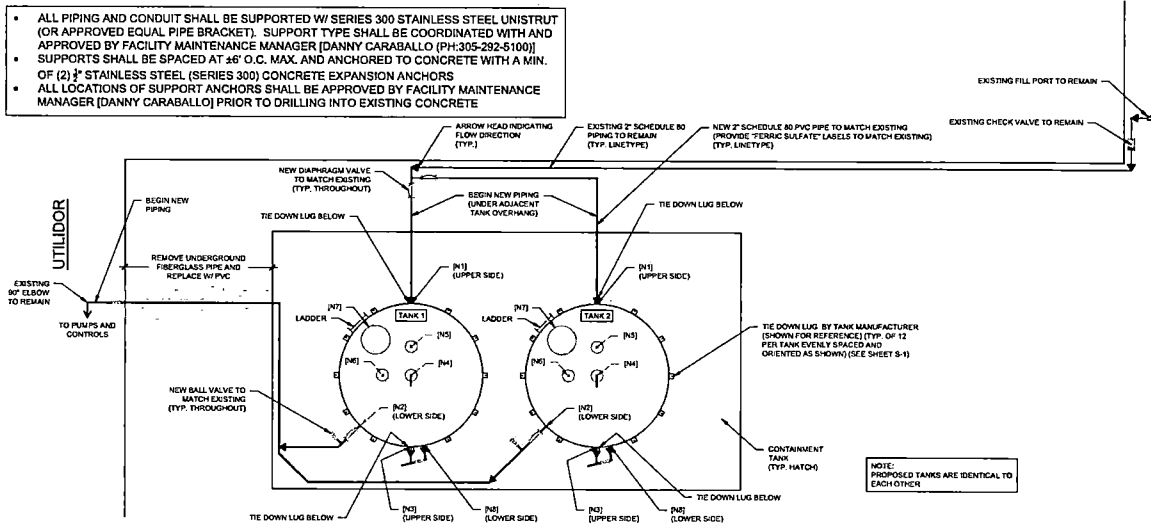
- ALL PIPING AND CONDUIT SHALL BE SUPPORTED W/ SERIES 300 STAINLESS STEEL UNISTRUT (OR APPROVED EQUAL PIPE BRACKET). SUPPORT TYPE SHALL BE COORDINATED WITH AND APPROVED BY FACILITY MAINTENANCE MANAGER [DANNY CARABALLO (PH:305-292-5100)]
- SUPPORTS SHALL BE SPACED AT ±6' O.C. MAX. AND ANCHORED TO CONCRETE WITH A MIN. OF (2) $\frac{3}{8}$" STAINLESS STEEL (SERIES 300) CONCRETE EXPANSION ANCHORS
- ALL LOCATIONS OF SUPPORT ANCHORS SHALL BE APPROVED BY FACILITY MAINTENANCE MANAGER [DANNY CARABALLO] PRIOR TO DRILLING INTO EXISTING CONCRETE

EXISTING FILL PORT TO REMAIN

EXISTING CHECK VALVE TO REMAIN

ARROW HEAD INDICATING FLOW DIRECTION (TYP.)

EXISTING 2" SCHEDULE 80 PIPING TO REMAIN (TYP. LINETYPE)

NEW 2" SCHEDULE 80 PVC PIPE TO MATCH EXISTING (PROVIDE "FERRIC SULFATE" LABELS TO MATCH EXISTING) (TYP. LINETYPE)

NEW DIAPHRAGM VALVE TO MATCH EXISTING (TYP. THROUGHOUT)

BEGIN NEW PIPING (UNDER ADJACENT TANK OVERHANG)

UTILIDOR

BEGIN NEW PIPING

TIE DOWN LUG BELOW

TIE DOWN LUG BELOW

REMOVE UNDERGROUND FIBERGLASS PIPE AND REPLACE W/ PVC

EXISTING 90° ELBOW TO REMAIN

TO PUMPS AND CONTROLS

[N1] (UPPER SIDE)

[N1] (UPPER SIDE)

[N7]

LADDER

TANK 1

[N5]

[N6]

[N4]

[N7]

LADDER

TANK 2

[N5]

[N6]

[N4]

TIE DOWN LUG BY TANK MANUFACTURER (SHOWN FOR REFERENCE) (TYP. OF 12 PER TANK EVENLY SPACED AND ORIENTED AS SHOWN) (SEE SHEET S-1)

NEW BALL VALVE TO MATCH EXISTING (TYP. THROUGHOUT)

[N2] (LOWER SIDE)

[N2] (LOWER SIDE)

CONTAINMENT TANK (TYP. HATCH)

NOTE: PROPOSED TANKS ARE IDENTICAL TO EACH OTHER

TIE DOWN LUG BELOW

TIE DOWN LUG BELOW

[N3] (UPPER SIDE)

[N8] (LOWER SIDE)

[N3] (UPPER SIDE)

[N8] (LOWER SIDE)